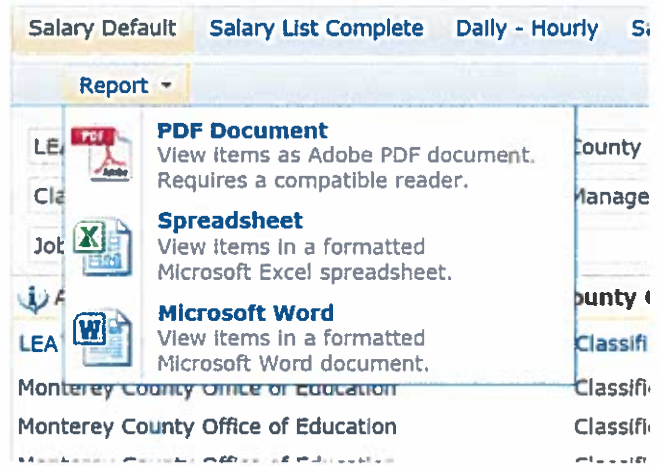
Salary Default Salary List Complete Daily - Hourly Sa

Report

LE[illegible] County
Cla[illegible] Manage
Job

PDF Document
View items as Adobe PDF document. Requires a compatible reader.

Spreadsheet
View items in a formatted Microsoft Excel spreadsheet.

Microsoft Word
View items in a formatted Microsoft Word document.

ounty
LEA Classifi
Monterey County Office of Education Classifi
Monterey County Office of Education Classifi
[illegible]